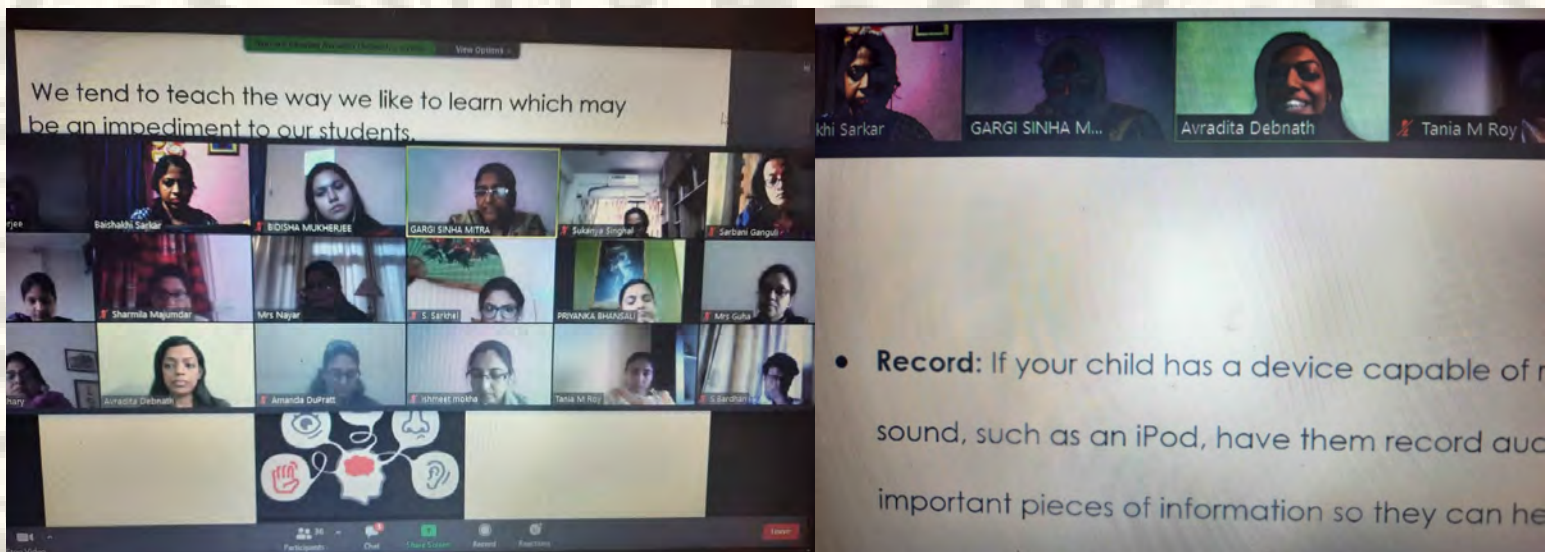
View Options

We tend to teach the way we like to learn which may be an impediment to our students.

rjee
Baishakhi Sarkar
BIDISHA MUKHERJEE
GARGI SINHA MITRA
Sukanya Singhal
Sarbani Ganguli
Sharmila Majumdar
Mrs Nayar
S. Sarkhel
PRIYANKA BHANSALI
Mrs Guha
hary
Avradita Debnath
Amanda DuPratt
Ishmeet mokha
Tania M Roy
S Sardhan

Participants
Chat
Share Screen
Record
Reactions
Leave

khi Sarkar
GARGI SINHA M...
Avradita Debnath
Tania M Roy

• Record: If your child has a device capable of r sound, such as an iPod, have them record auc important pieces of information so they can he